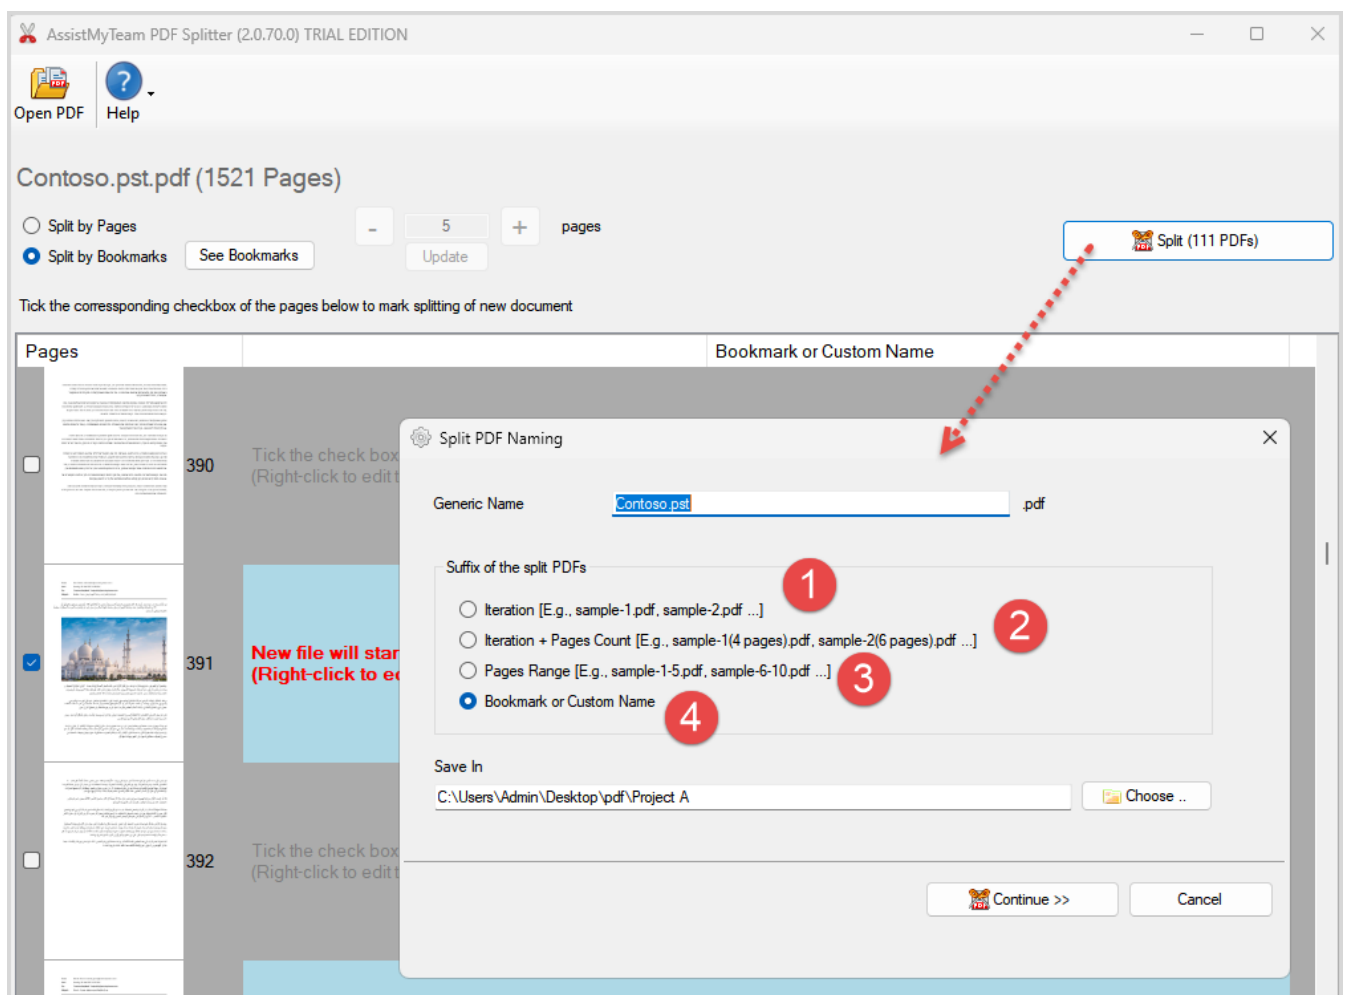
AssistMyTeam PDF Splitter (2.0.70.0) TRIAL EDITION

Open PDF Help

Contoso.pst.pdf (1521 Pages)

Split by Pages
Split by Bookmarks See Bookmarks

- 5 + pages
Update

Split (111 PDFs)

Tick the corresponding checkbox of the pages below to mark splitting of new document

| Pages | | Bookmark or Custom Name |
|---|---|---|
| 390 | Tick the check box (Right-click to edit t | |
| 391 | New file will star (Right-click to ec | |
| 392 | Tick the check box (Right-click to edit t | |

Split PDF Naming

Generic Name Contoso.pst .pdf

Suffix of the split PDFs

1
Iteration [E.g., sample-1.pdf, sample-2.pdf ...]
2
Iteration + Pages Count [E.g., sample-1(4 pages).pdf, sample-2(6 pages).pdf ...]
3
Pages Range [E.g., sample-1-5.pdf, sample-6-10.pdf ...]
Bookmark or Custom Name
4

Save In

C:\Users\Admin\Desktop\pdf\Project A Choose ..

Continue >> Cancel